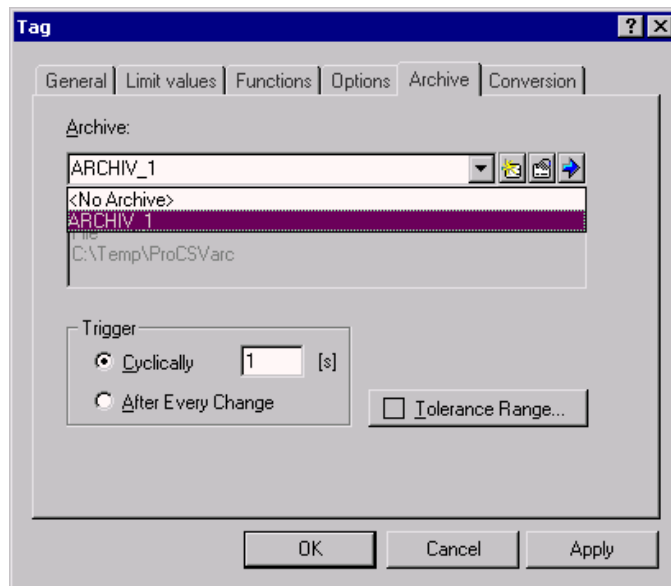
Tag

?

X

General | Limit values | Functions | Options | Archive | Conversion

Archive:

ARCHIV_1

<No Archive>

ARCHIV_1

File

C:\Temp\ProCSVarc

Trigger

Cyclically

1

[s]

After Every Change

Tolerance Range...

OK

Cancel

Apply